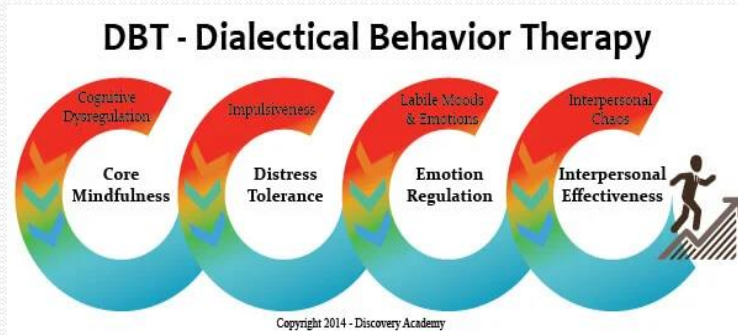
DBT - Dialectical Behavior Therapy

Cognitive Dysregulation

Core Mindfulness

Impulsiveness

Distress Tolerance

Labile Moods & Emotions

Emotion Regulation

Interpersonal Chaos

Interpersonal Effectiveness

Copyright 2014 - Discovery Academy